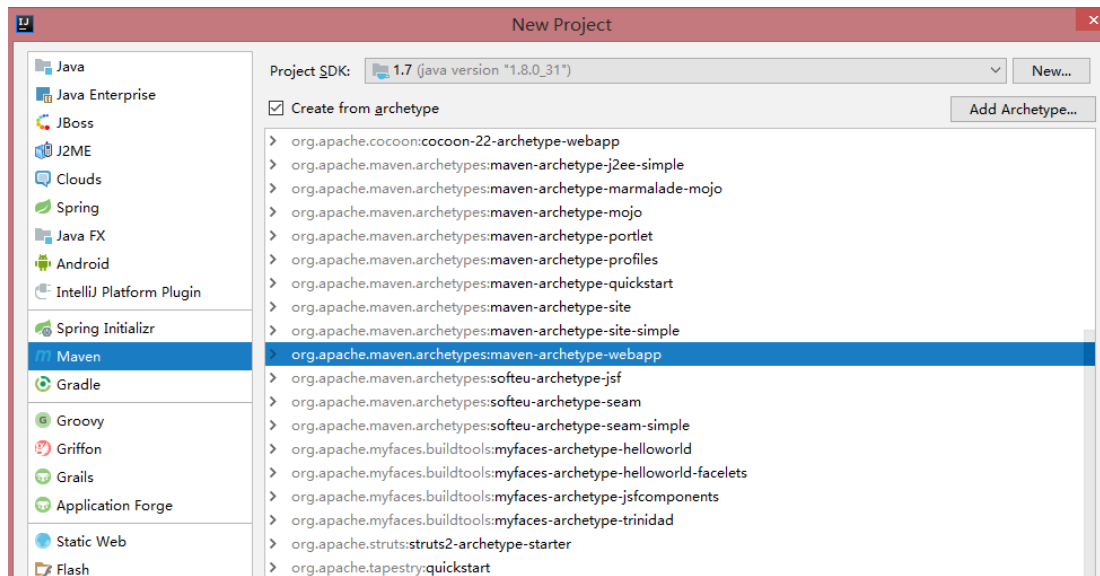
IJ New Project

Java
Java Enterprise
JBoss
J2ME
Clouds
Spring
Java FX
Android
IntelliJ Platform Plugin
Spring Initializr
Maven
Gradle
Groovy
Griffon
Grails
Application Forge
Static Web
Flash

Project SDK: 1.7 (java version "1.8.0_31")
New...
Create from archetype
Add Archetype...

org.apache.cocoon:cocoon-22-archetype-webapp
org.apache.maven.archetypes:maven-archetype-j2ee-simple
org.apache.maven.archetypes:maven-archetype-marmalade-mojo
org.apache.maven.archetypes:maven-archetype-mojo
org.apache.maven.archetypes:maven-archetype-portlet
org.apache.maven.archetypes:maven-archetype-profiles
org.apache.maven.archetypes:maven-archetype-quickstart
org.apache.maven.archetypes:maven-archetype-site
org.apache.maven.archetypes:maven-archetype-site-simple
org.apache.maven.archetypes:maven-archetype-webapp
org.apache.maven.archetypes:softeu-archetype-jsf
org.apache.maven.archetypes:softeu-archetype-seam
org.apache.maven.archetypes:softeu-archetype-seam-simple
org.apache.myfaces.buildtools:myfaces-archetype-helloworld
org.apache.myfaces.buildtools:myfaces-archetype-helloworld-facelets
org.apache.myfaces.buildtools:myfaces-archetype-jsfcomponents
org.apache.myfaces.buildtools:myfaces-archetype-trinidad
org.apache.struts:struts2-archetype-starter
org.apache.tapestry:quickstart